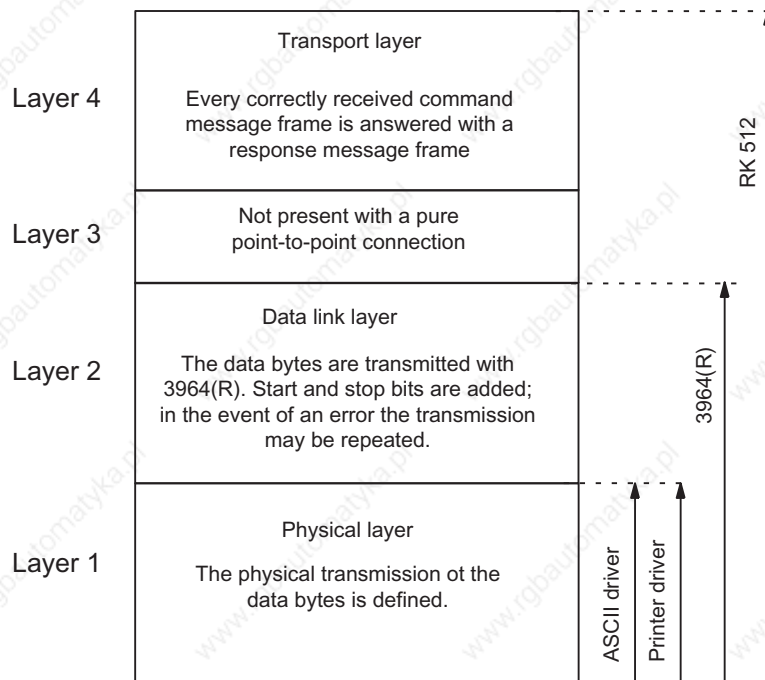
Layer 4

Transport layer

Every correctly received command message frame is answered with a response message frame

RK 512

Layer 3

Not present with a pure point-to-point connection

Layer 2

Data link layer

The data bytes are transmitted with 3964(R). Start and stop bits are added; in the event of an error the transmission may be repeated.

3964(R)

Layer 1

Physical layer

The physical transmission ot the data bytes is defined.

ASCII driver

Printer driver

www.rgbautomatyka.pl